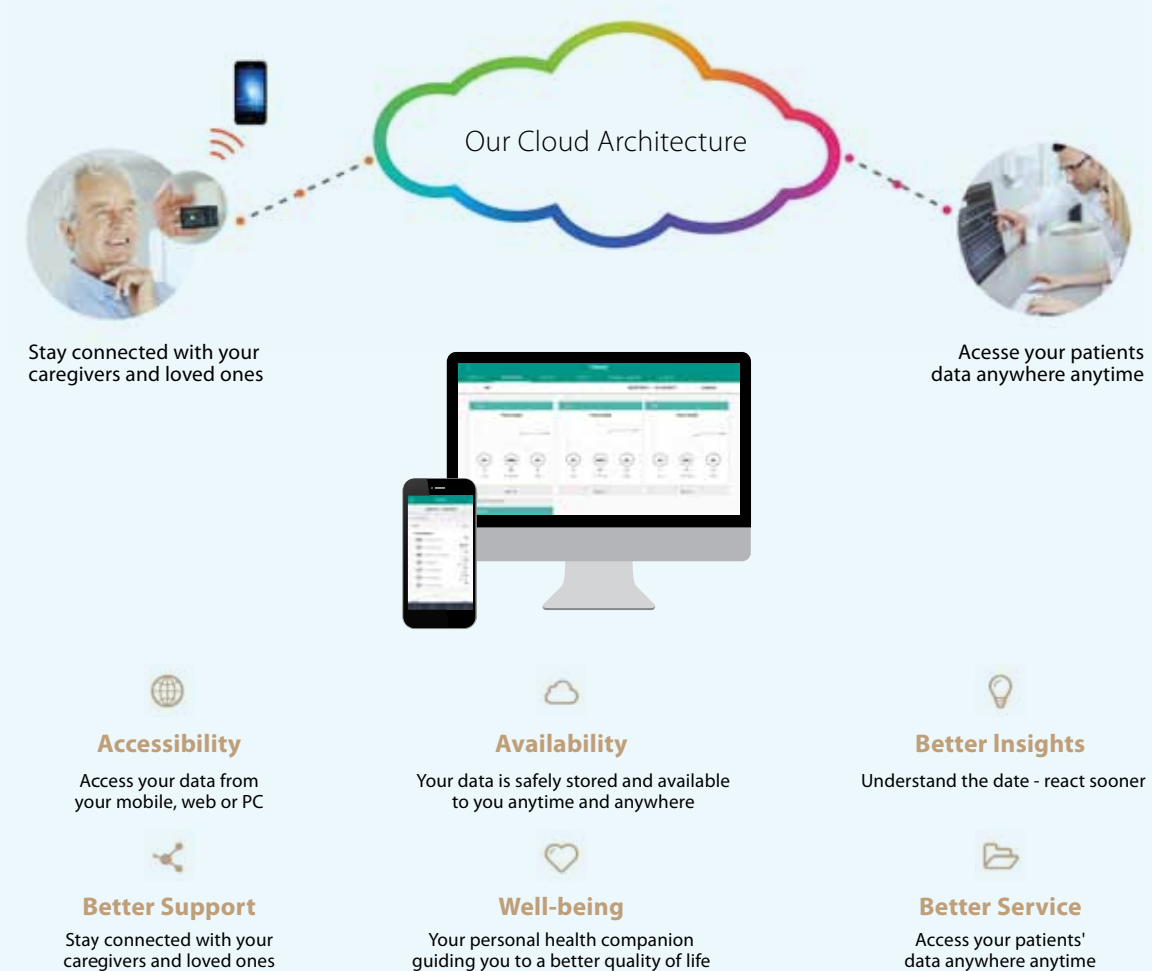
Our Cloud Architecture

Stay connected with your caregivers and loved ones

Acesse your patients data anywhere anytime

Accessibility

Access your data from your mobile, web or PC

Availability

Your data is safely stored and available to you anytime and anywhere

Better Insights

Understand the date - react sooner

Better Support

Stay connected with your caregivers and loved ones

Well-being

Your personal health companion guiding you to a better quality of life

Better Service

Access your patients' data anywhere anytime